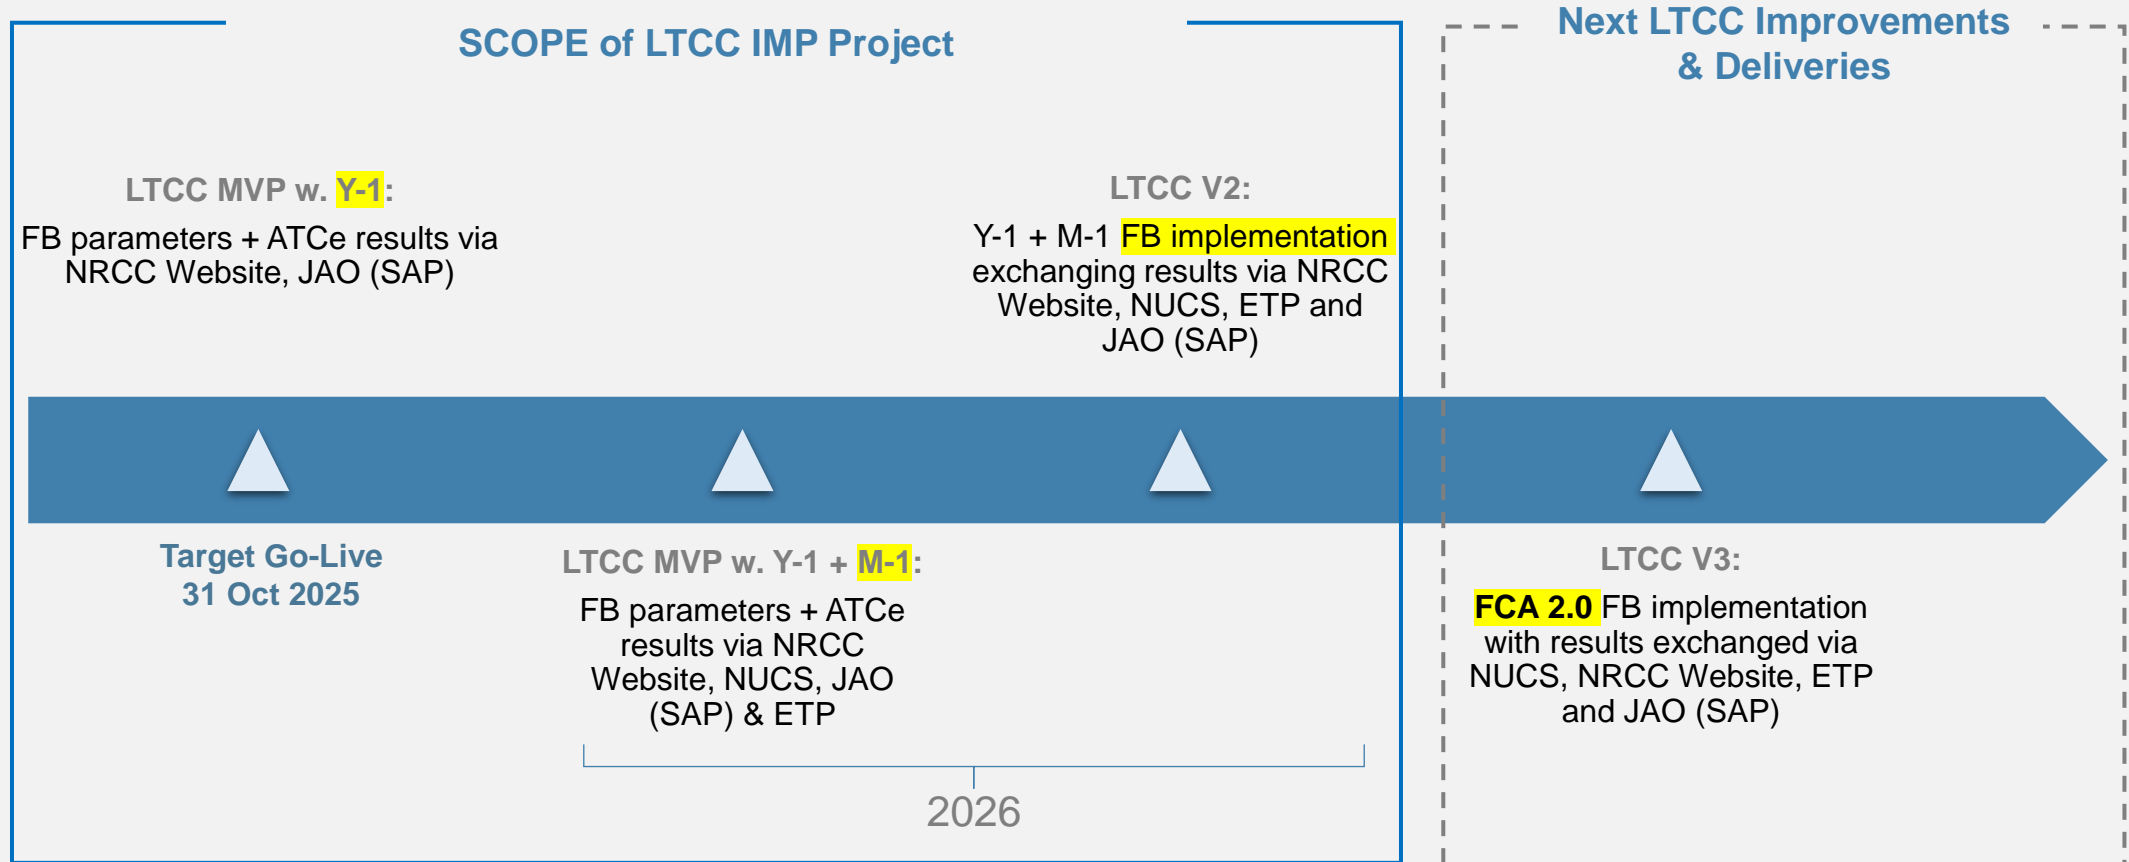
SCOPE of LTCC IMP Project

Next LTCC Improvements & Deliveries

LTCC MVP w. Y-1:
FB parameters + ATCe results via NRCC Website, JAO (SAP)

LTCC V2:
Y-1 + M-1 FB implementation exchanging results via NRCC Website, NUCS, ETP and JAO (SAP)

Target Go-Live
31 Oct 2025

LTCC MVP w. Y-1 + M-1:
FB parameters + ATCe results via NRCC Website, NUCS, JAO (SAP) & ETP

LTCC V3:
FCA 2.0 FB implementation with results exchanged via NUCS, NRCC Website, ETP and JAO (SAP)

2026